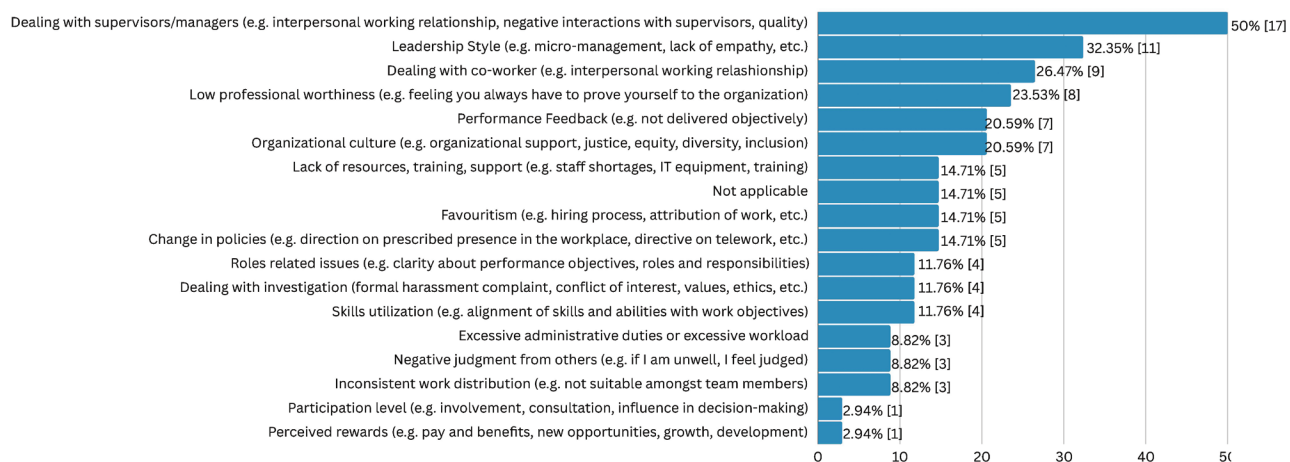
Dealing with supervisors/managers (e.g. interpersonal working relationship, negative interactions with supervisors, quality) 50% [17]
Leadership Style (e.g. micro-management, lack of empathy, etc.) 32.35% [11]
Dealing with co-worker (e.g. interpersonal working relashionship) 26.47% [9]
Low professional worthiness (e.g. feeling you always have to prove yourself to the organization) 23.53% [8]
Performance Feedback (e.g. not delivered objectively) 20.59% [7]
Organizational culture (e.g. organizational support, justice, equity, diversity, inclusion) 20.59% [7]
Lack of resources, training, support (e.g. staff shortages, IT equipment, training) 14.71% [5]
Not applicable 14.71% [5]
Favouritism (e.g. hiring process, attribution of work, etc.) 14.71% [5]
Change in policies (e.g. direction on prescribed presence in the workplace, directive on telework, etc.) 14.71% [5]
Roles related issues (e.g. clarity about performance objectives, roles and responsibilities) 11.76% [4]
Dealing with investigation (formal harassment complaint, conflict of interest, values, ethics, etc.) 11.76% [4]
Skills utilization (e.g. alignment of skills and abilities with work objectives) 11.76% [4]
Excessive administrative duties or excessive workload 8.82% [3]
Negative judgment from others (e.g. if I am unwell, I feel judged) 8.82% [3]
Inconsistent work distribution (e.g. not suitable amongst team members) 8.82% [3]
Participation level (e.g. involvement, consultation, influence in decision-making) 2.94% [1]
Perceived rewards (e.g. pay and benefits, new opportunities, growth, development) 2.94% [1]
0 10 20 30 40 50